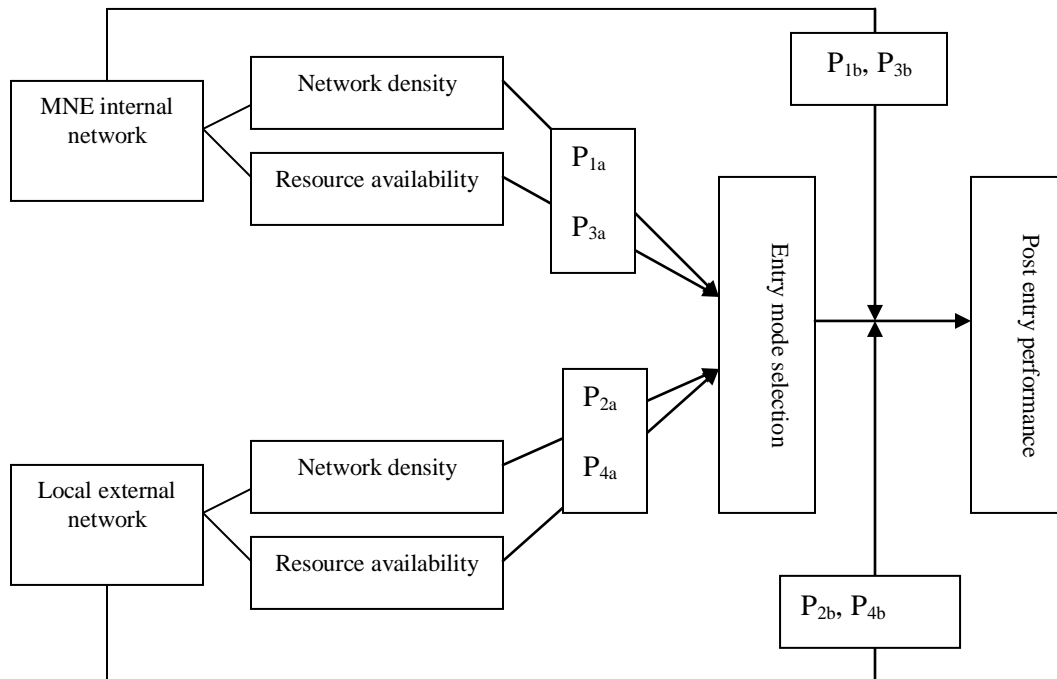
MNE internal network

Network density

Resource availability

$P_{1a}$

$P_{3a}$

$P_{1b}$, $P_{3b}$

Entry mode selection

Post entry performance

Local external network

Network density

Resource availability

$P_{2a}$

$P_{4a}$

$P_{2b}$, $P_{4b}$